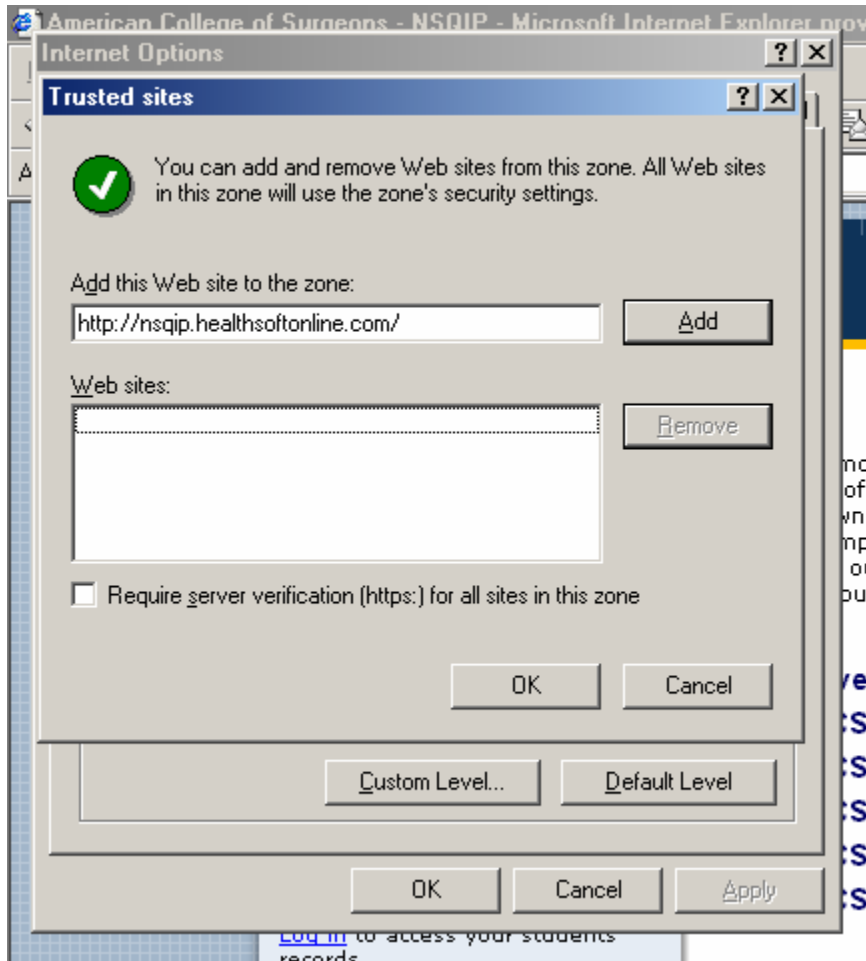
American College of Surgeons - NSQIP - Microsoft Internet Explorer prov

Internet Options

Trusted sites

You can add and remove Web sites from this zone. All Web sites in this zone will use the zone's security settings.

Add this Web site to the zone:

http://nsqip.healthsoftonline.com/

Add

Web sites:

Remove

Require server verification (https:) for all sites in this zone

OK

Cancel

Custom Level...

Default Level

OK

Cancel

Apply

Log in to access your students records

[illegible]